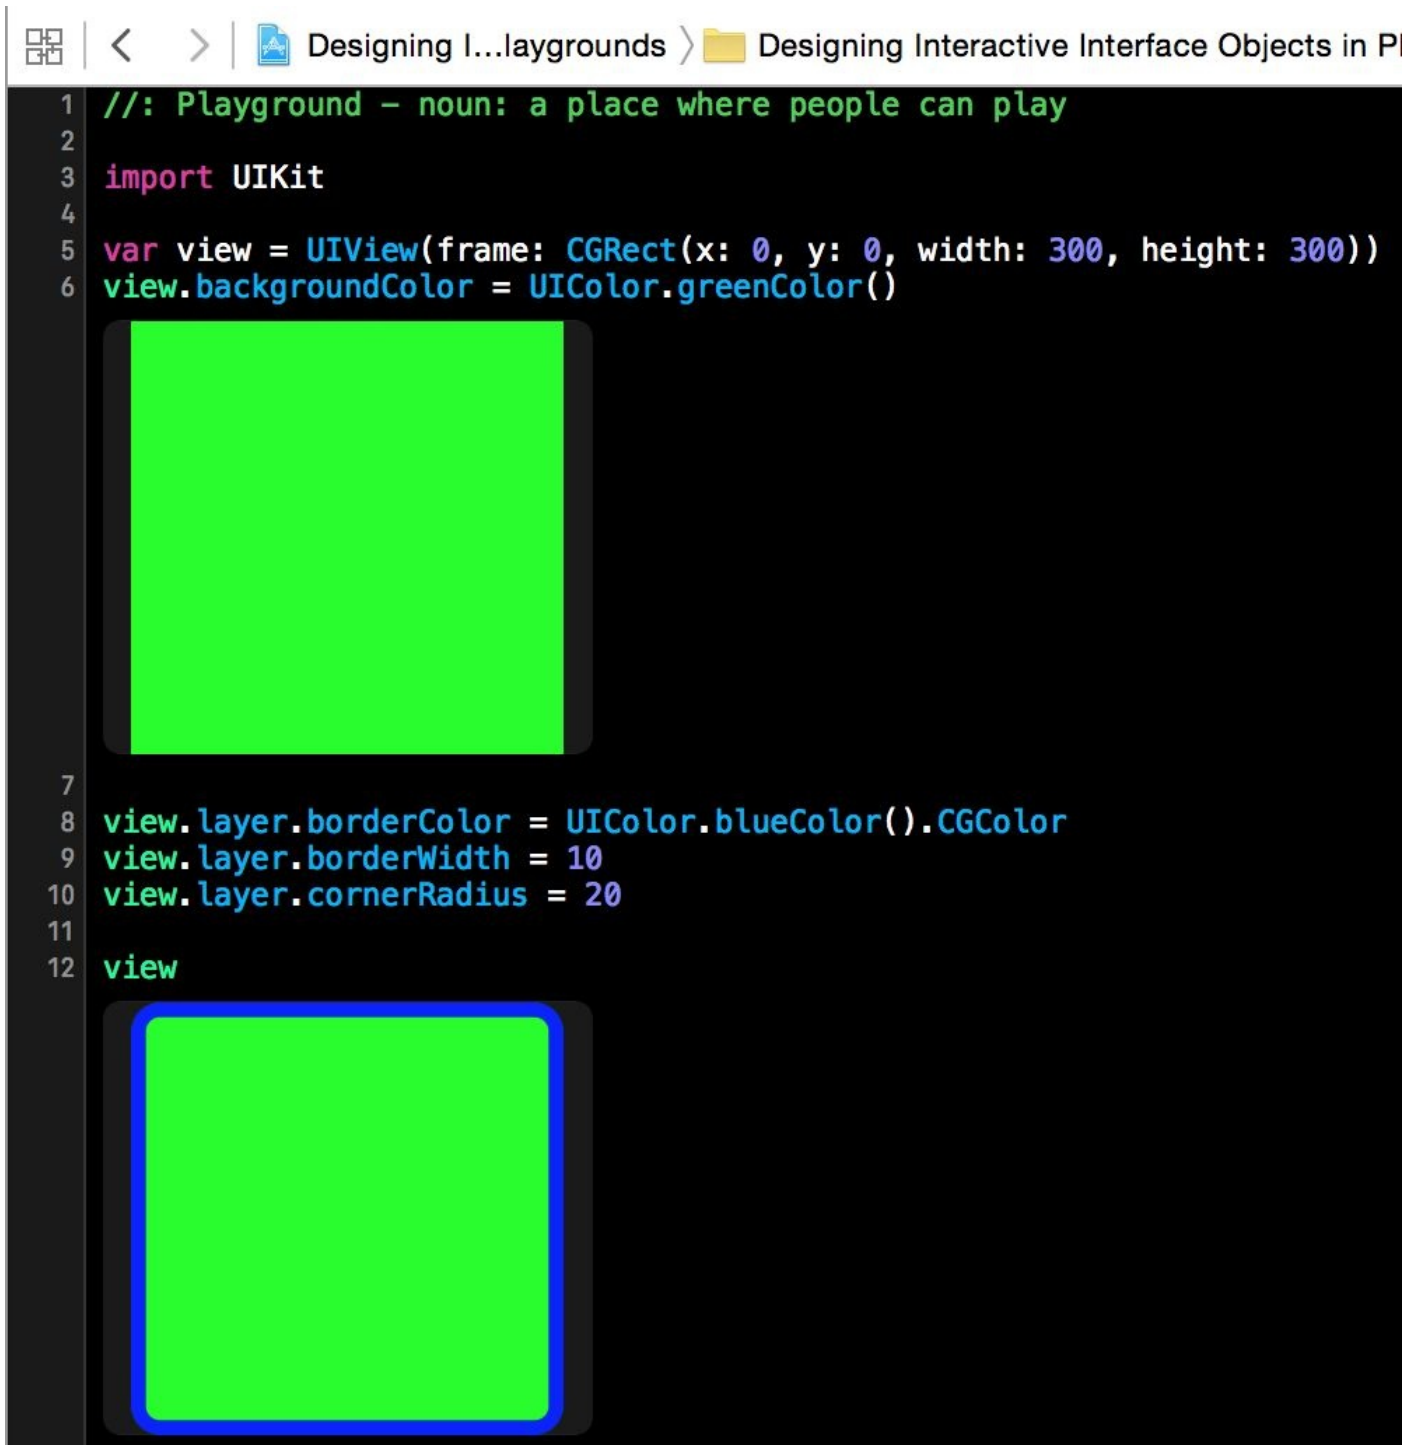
Designing I...laygrounds 〉 Designing Interactive Interface Objects in Pl

1 //: Playground - noun: a place where people can play
2
3 import UIKit
4
5 var view = UIView(frame: CGRect(x: 0, y: 0, width: 300, height: 300))
6 view.backgroundColor = UIColor.greenColor()
7
8 view.layer.borderColor = UIColor.blueColor().CGColor
9 view.layer.borderWidth = 10
10 view.layer.cornerRadius = 20
11
12 view